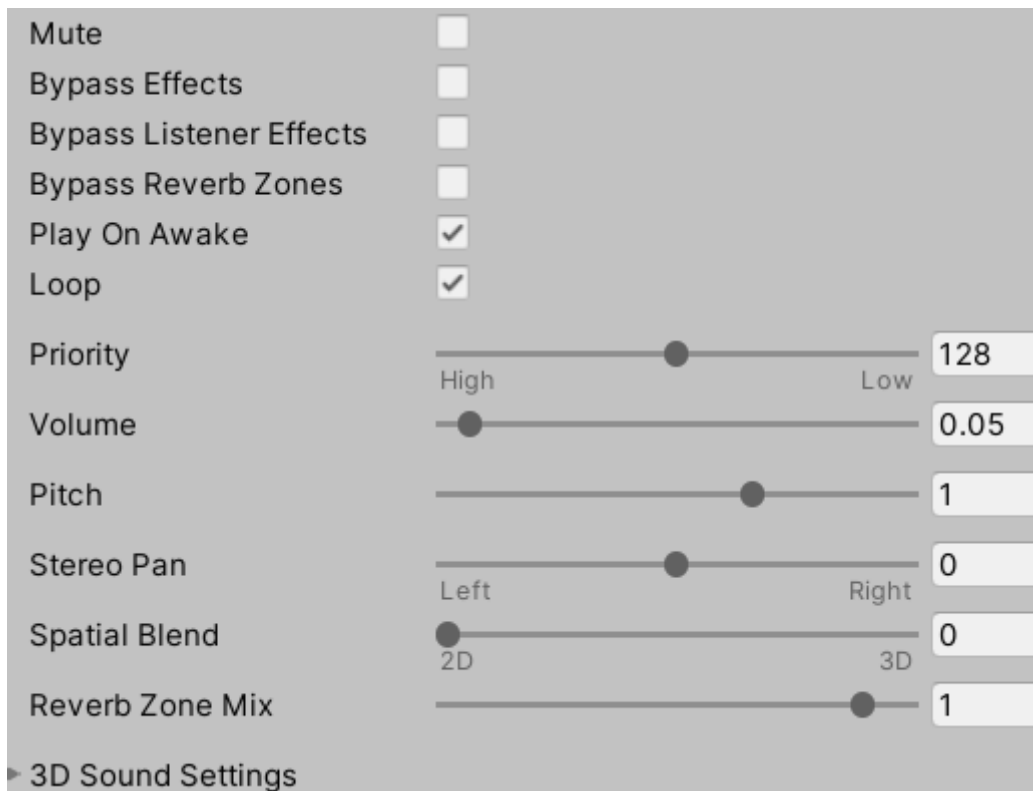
Mute
Bypass Effects
Bypass Listener Effects
Bypass Reverb Zones
Play On Awake
Loop
Priority 128
High Low
Volume 0.05
Pitch 1
Stereo Pan 0
Left Right
Spatial Blend 0
2D 3D
Reverb Zone Mix 1
3D Sound Settings